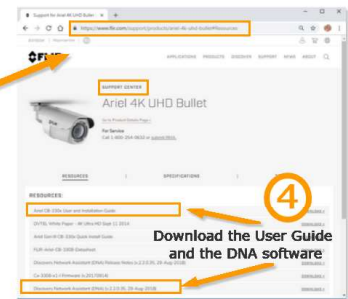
Support for Ariel 4K UHD Bullet
https://www.flir.com/support/products/ariel-4k-uhd-bullet#Resources
APPLICATIONS PRODUCTS DISCOVER SUPPORT NEWS ABOUT
SUPPORT CENTER
Ariel 4K UHD Bullet
Go to Product Details Page
For Service
Call 1-800-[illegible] or Submit RMA
RESOURCES
SPECIFICATIONS
RESOURCES
Ariel CB-338e User and Installation Guide
DOWNLOAD
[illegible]
DOWNLOAD
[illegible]
DOWNLOAD
FLIR Ariel CB-338B Datasheet
DOWNLOAD
Discovery Network Assistant (DNA) Release Notes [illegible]
DOWNLOAD
Cx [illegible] Firmware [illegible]
DOWNLOAD
Discovery Network Assistant (DNA) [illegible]
DOWNLOAD
4
Download the User Guide and the DNA software